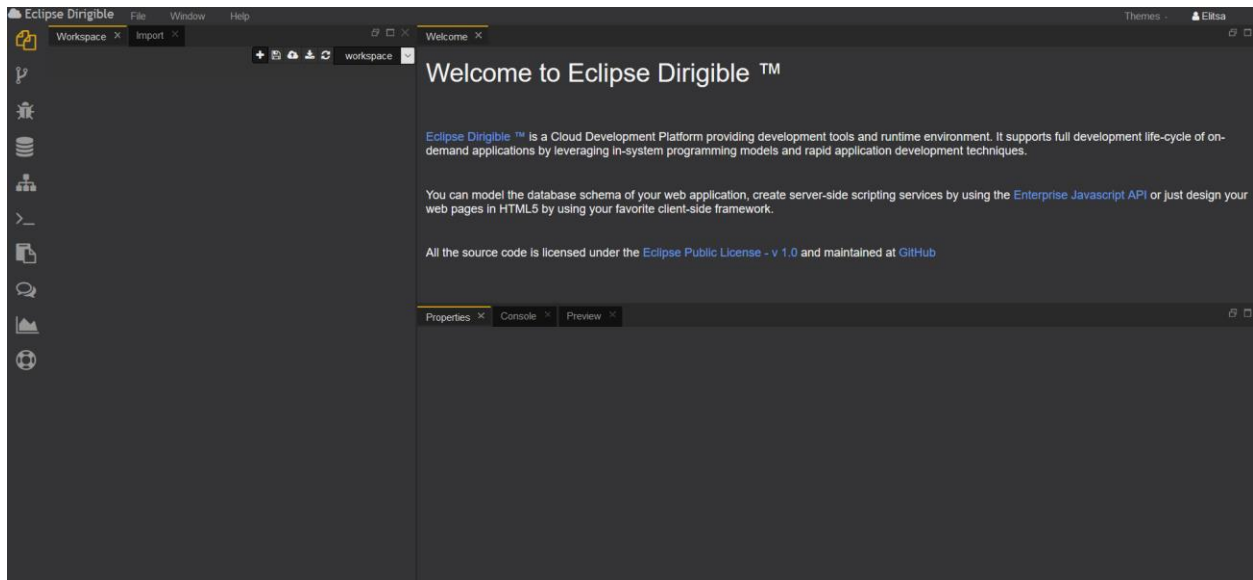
Eclipse Dirigible File Window Help

Themes - Elitsa

Workspace × Import ×

workspace

Welcome ×

Welcome to Eclipse Dirigible ™

Eclipse Dirigible ™ is a Cloud Development Platform providing development tools and runtime environment. It supports full development life-cycle of on-demand applications by leveraging in-system programming models and rapid application development techniques.

You can model the database schema of your web application, create server-side scripting services by using the Enterprise Javascript API or just design your web pages in HTML5 by using your favorite client-side framework.

All the source code is licensed under the Eclipse Public License - v 1.0 and maintained at GitHub

Properties × Console × Preview ×